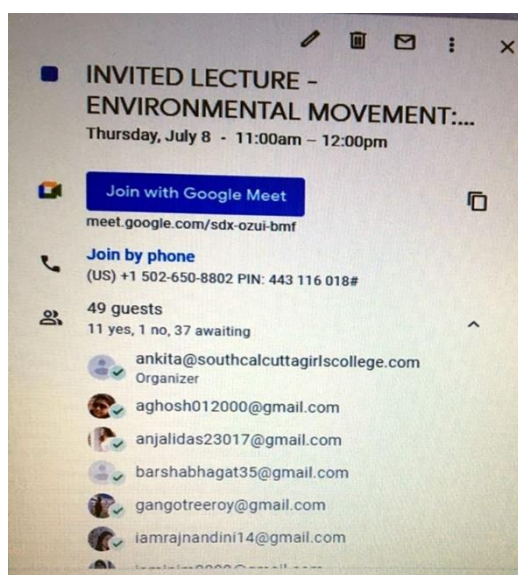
INVITED LECTURE - ENVIRONMENTAL MOVEMENT:...
Thursday, July 8 - 11:00am – 12:00pm

Join with Google Meet
meet.google.com/sdx-ozui-bmf

Join by phone
(US) +1 502-650-8802 PIN: 443 116 018#

49 guests
11 yes, 1 no, 37 awaiting

ankita@southcalcuttagirlscollege.com
Organizer
aghosh012000@gmail.com
anjalidas23017@gmail.com
barshabhagat35@gmail.com
gangotreeroy@gmail.com
iamrajnandini14@gmail.com
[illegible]